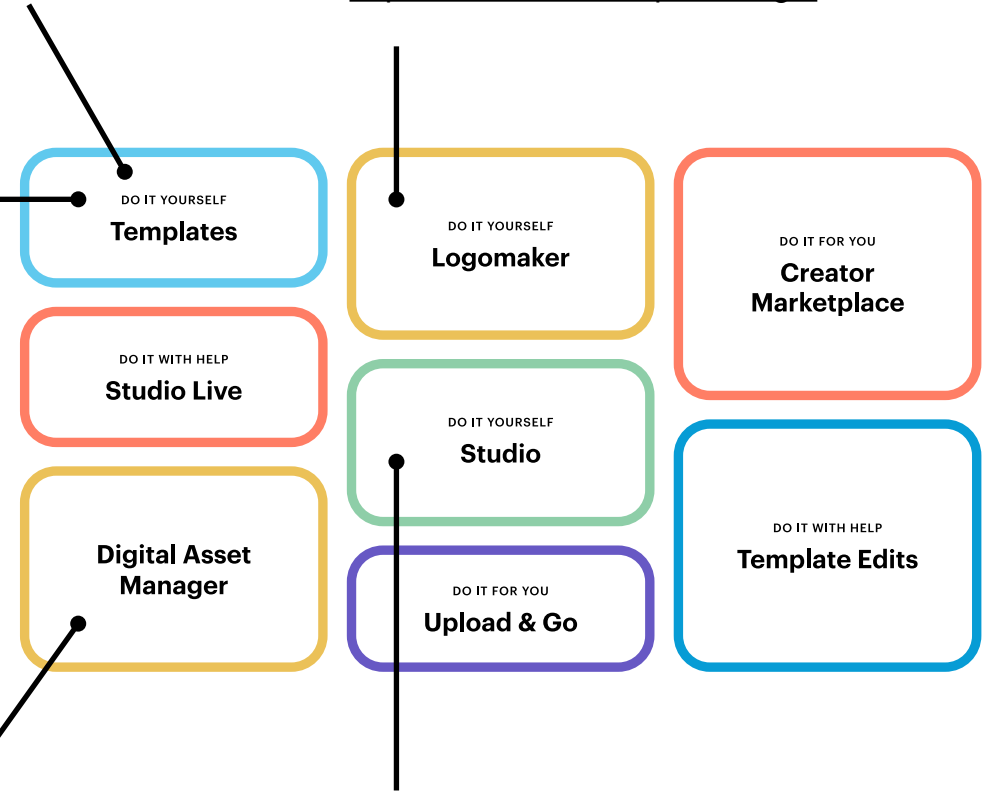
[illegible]

DO IT YOURSELF
Templates

DO IT WITH HELP
Studio Live

Digital Asset Manager

DO IT YOURSELF
Logomaker

DO IT YOURSELF
Studio

DO IT FOR YOU
Upload & Go

DO IT FOR YOU
Creator Marketplace

DO IT WITH HELP
Template Edits